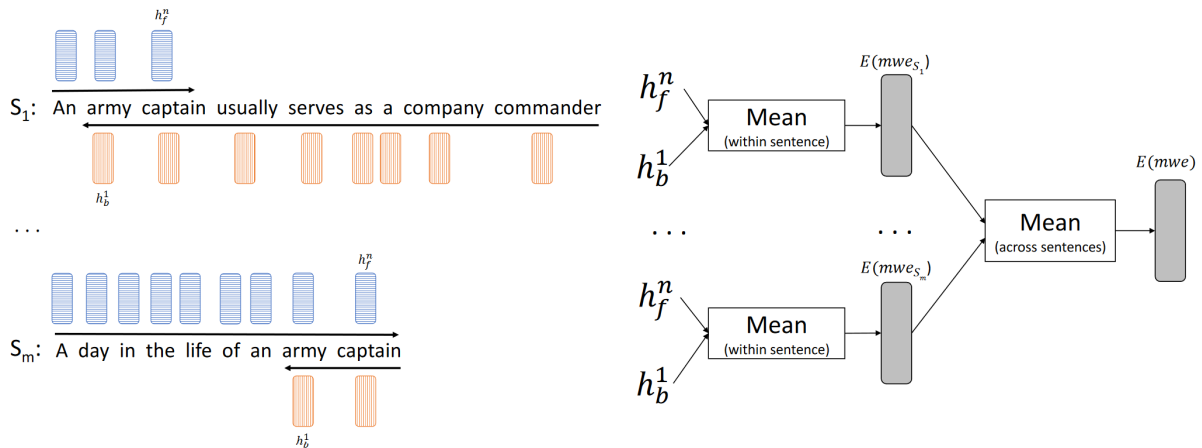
$h_f^n$

$S_1$: An army captain usually serves as a company commander

$h_b^1$

. . .

$h_f^n$

$S_m$: A day in the life of an army captain

$h_b^1$

$h_f^n$

Mean
(within sentence)

$h_b^1$

$E(mwe_{S_1})$

. . .

. . .

$E(mwe_{S_m})$

$h_f^n$

Mean
(within sentence)

$h_b^1$

Mean
(across sentences)

$E(mwe)$